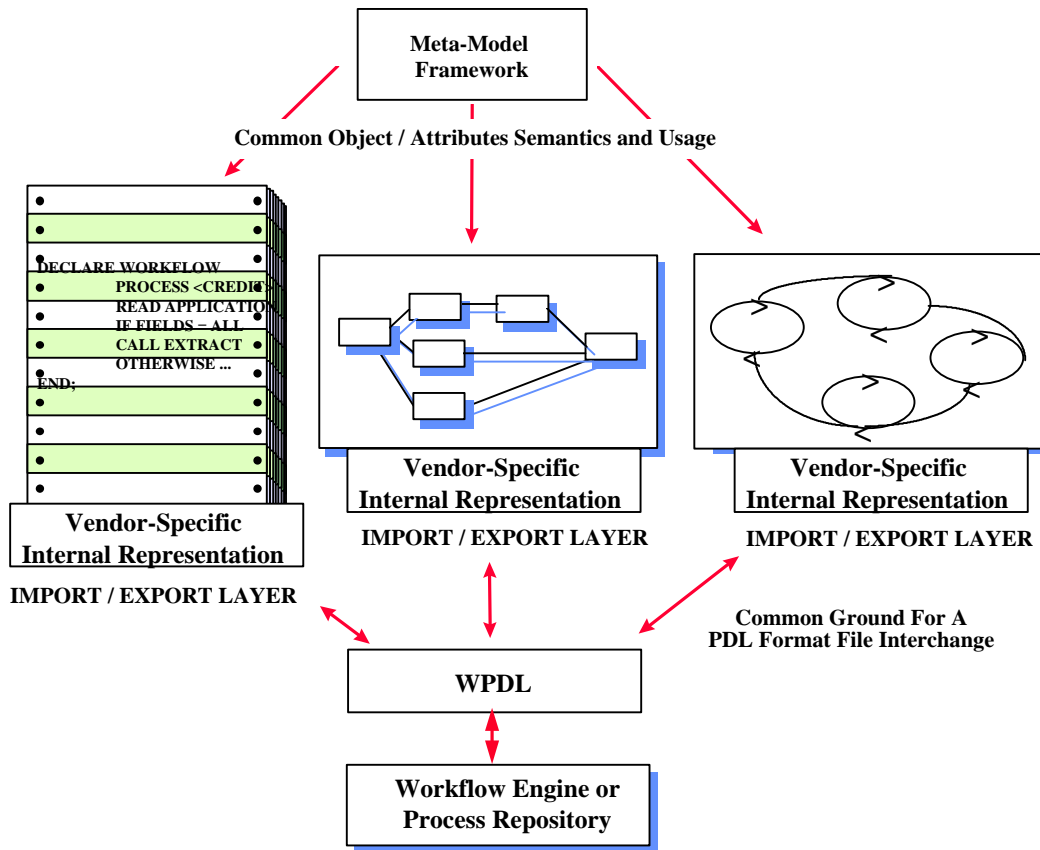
Meta-Model Framework

Common Object / Attributes Semantics and Usage

DECLARE WORKFLOW
PROCESS <CREDIT>
READ APPLICATION
IF FIELDS = ALL
CALL EXTRACT
OTHERWISE ...
END;

Vendor-Specific Internal Representation

IMPORT / EXPORT LAYER

Vendor-Specific Internal Representation

IMPORT / EXPORT LAYER

Vendor-Specific Internal Representation

IMPORT / EXPORT LAYER

Common Ground For A PDL Format File Interchange

WPDL

Workflow Engine or Process Repository